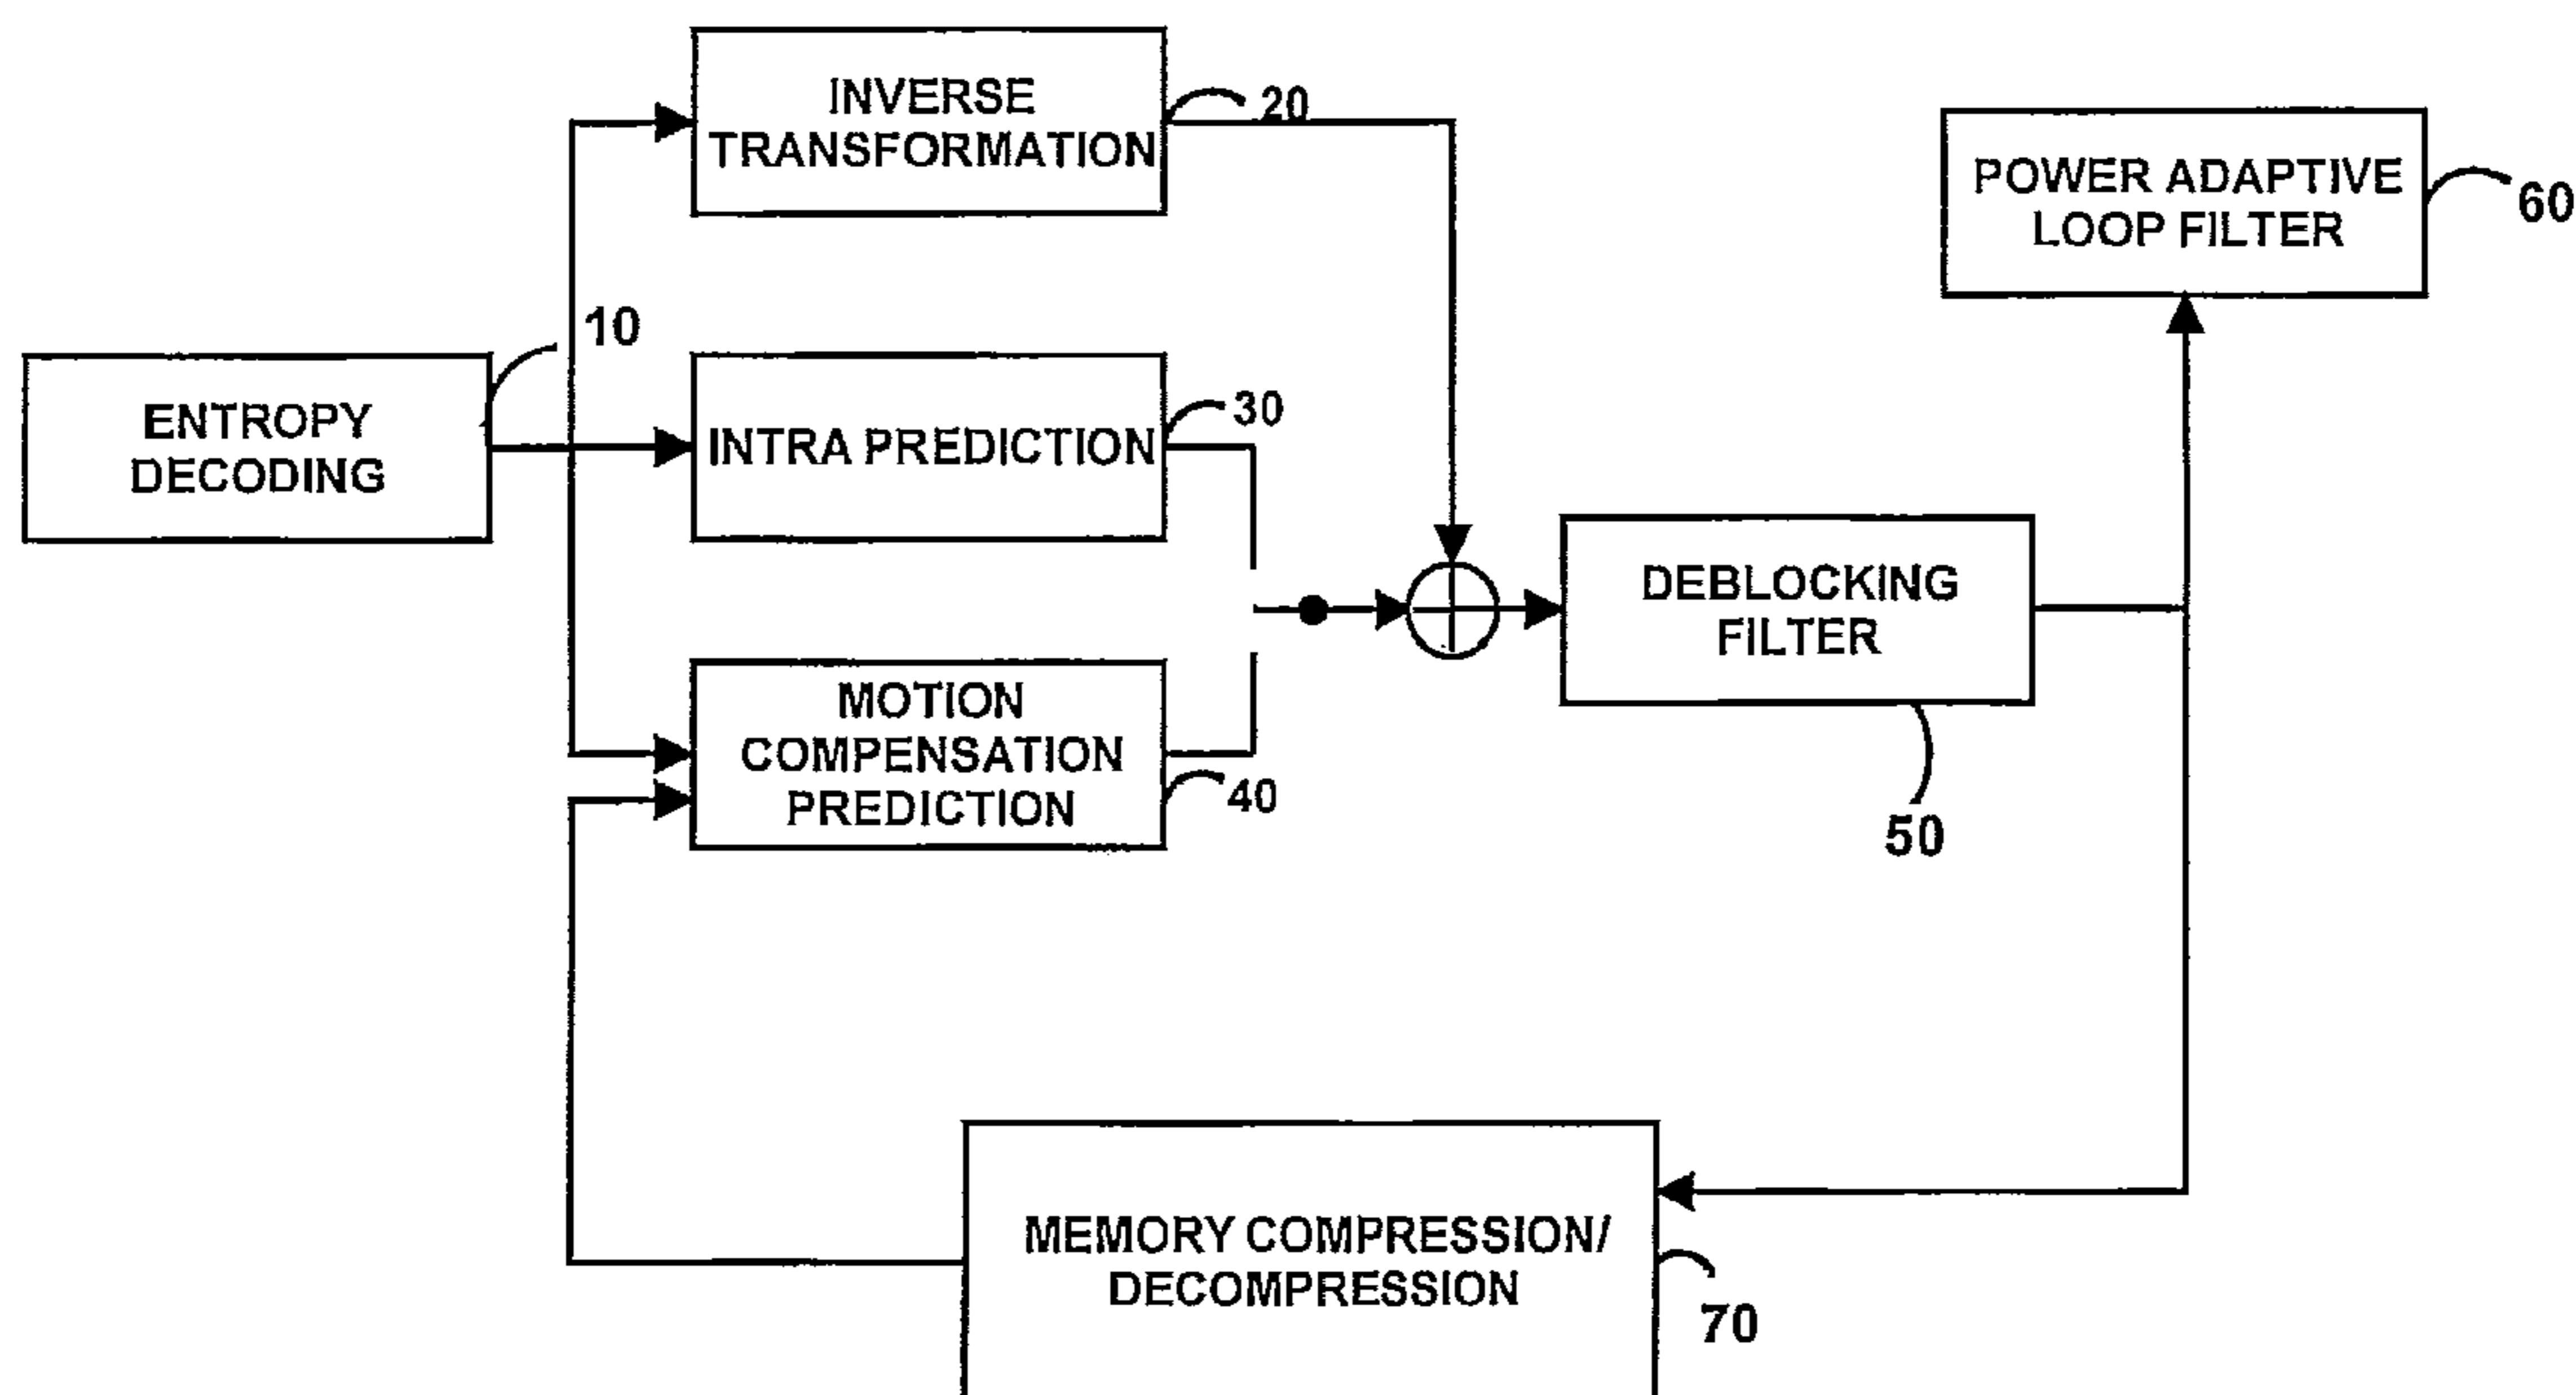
INVERSE TRANSFORMATION

20

POWER ADAPTIVE LOOP FILTER

60

10

ENTROPY DECODING

INTRA PREDICTION

30

DEBLOCKING FILTER

MOTION COMPENSATION PREDICTION

40

50

MEMORY COMPRESSION/ DECOMPRESSION

70